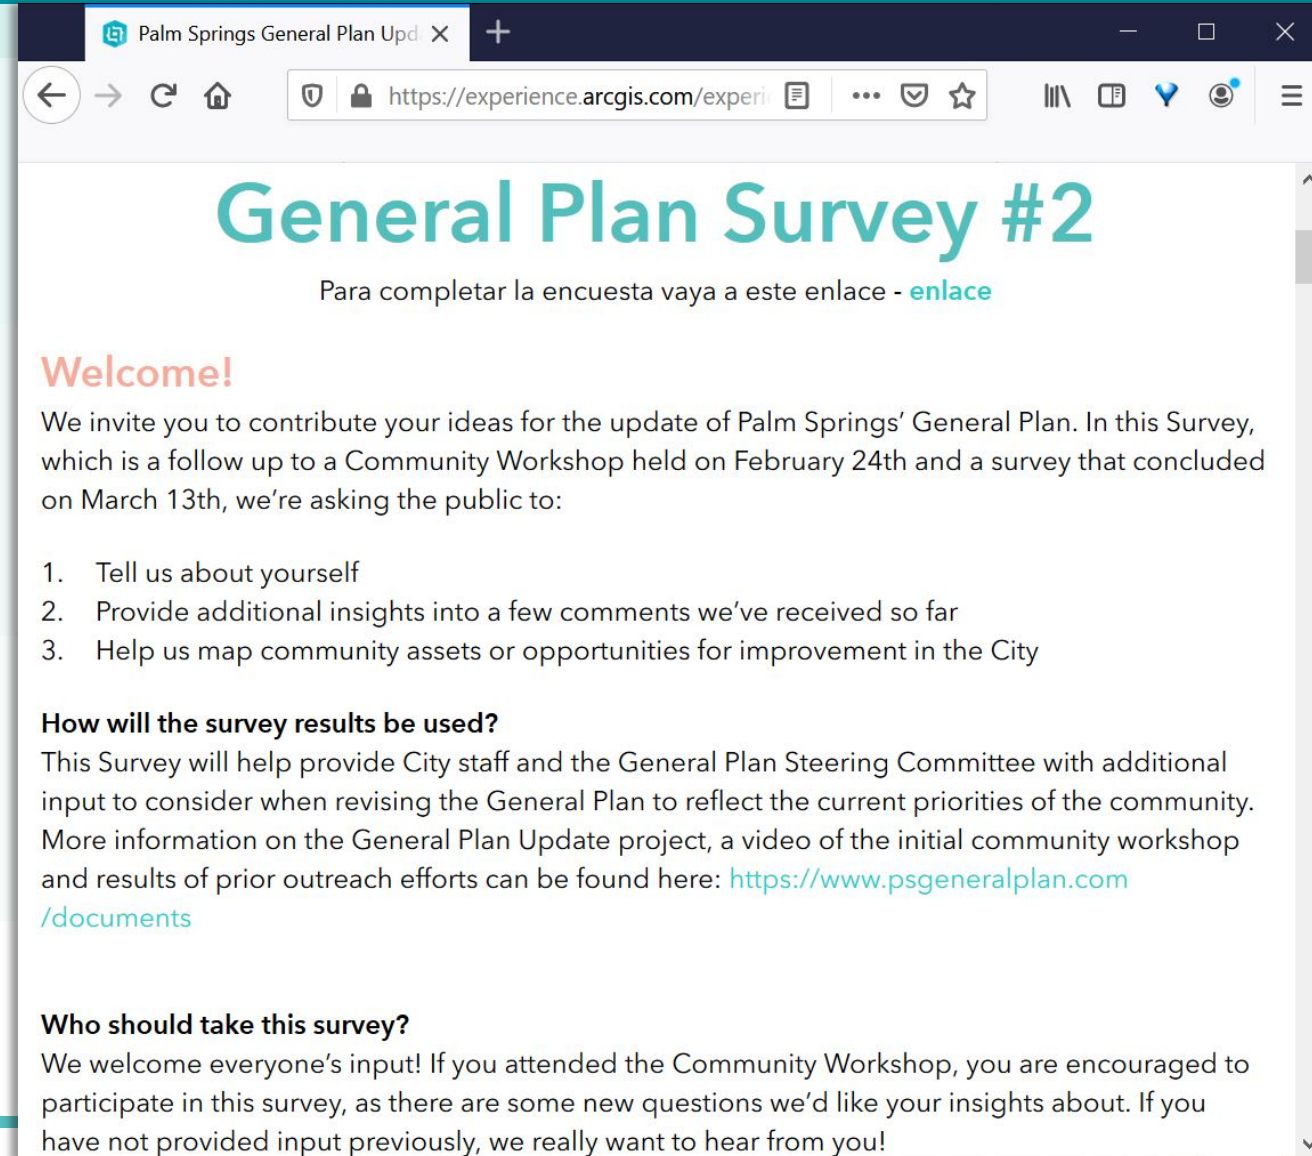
Palm Springs General Plan Upd

https://experience.arcgis.com/experi

General Plan Survey #2

Para completar la encuesta vaya a este enlace - enlace

Welcome!

We invite you to contribute your ideas for the update of Palm Springs' General Plan. In this Survey, which is a follow up to a Community Workshop held on February 24th and a survey that concluded on March 13th, we're asking the public to:

1. Tell us about yourself
2. Provide additional insights into a few comments we've received so far
3. Help us map community assets or opportunities for improvement in the City

How will the survey results be used?

This Survey will help provide City staff and the General Plan Steering Committee with additional input to consider when revising the General Plan to reflect the current priorities of the community. More information on the General Plan Update project, a video of the initial community workshop and results of prior outreach efforts can be found here: https://www.psgeneralplan.com/documents

Who should take this survey?

We welcome everyone's input! If you attended the Community Workshop, you are encouraged to participate in this survey, as there are some new questions we'd like your insights about. If you have not provided input previously, we really want to hear from you!